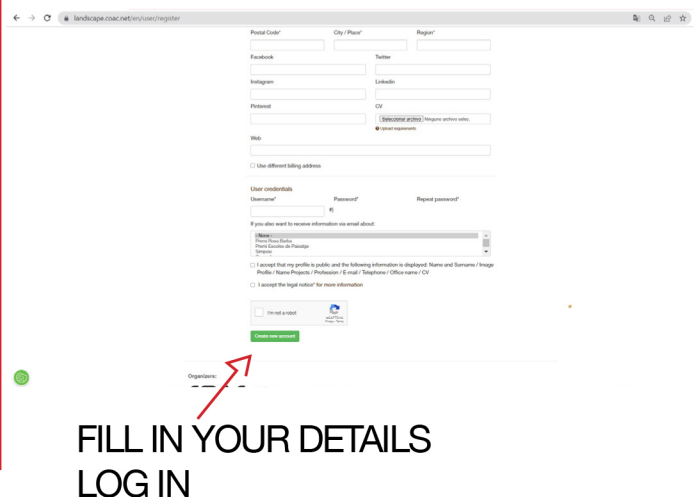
landscape.coac.net/en/user/register

Postal Code*
City / Place*
Region*

Facebook
Twitter

Instagram
Linkedin

Pinterest
CV
Seleccionar archivo Ninguno archivo selec.
Upload requirements

Web

Use different billing address

User credentials

Username*
Password*
Repeat password*

If you also want to receive information via email about:

- None -
Premi Rosa Barba
Premi Escoles de Paisatge
Simposi

I accept that my profile is public and the following information is displayed: Name and Surname / Image Profile / Name Projects / Profession / E-mail / Telephone / Office name / CV

I accept the legal notice* for more information

I'm not a robot
reCAPTCHA
Privacy - Terms

Create new account

Organizers:

FILL IN YOUR DETAILS
LOG IN